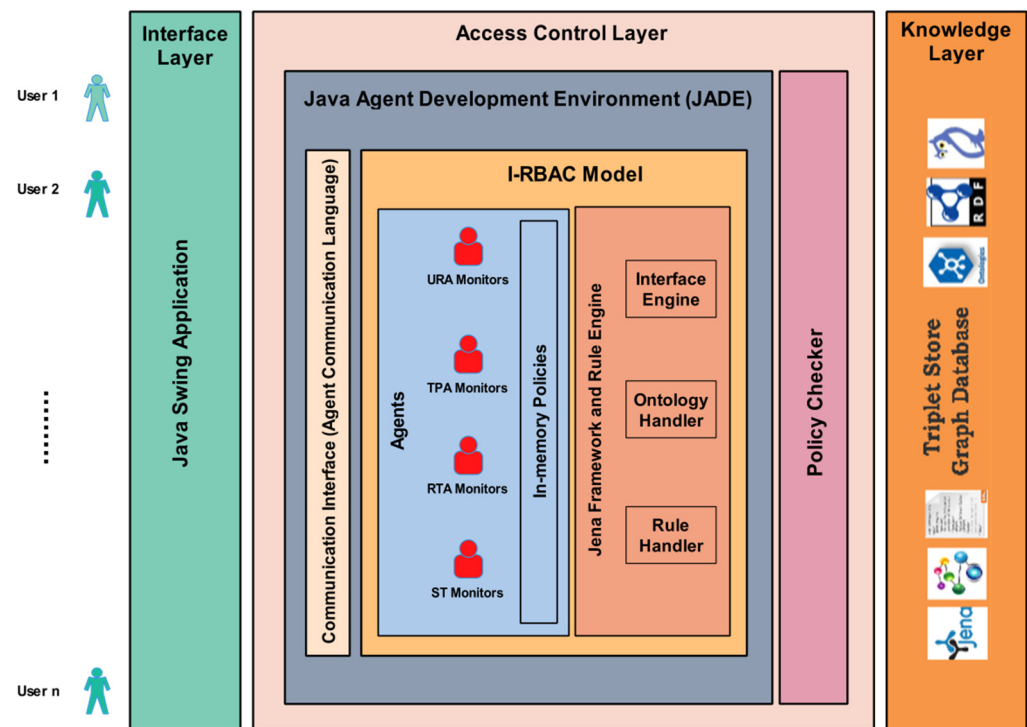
User 1

User 2

........

User n

Interface Layer

Java Swing Application

Access Control Layer

Java Agent Development Environment (JADE)

Communication Interface (Agent Communication Language)

I-RBAC Model

Agents

URA Monitors

TPA Monitors

RTA Monitors

ST Monitors

In-memory Policies

Jena Framework and Rule Engine

Interface Engine

Ontology Handler

Rule Handler

Policy Checker

Knowledge Layer

RDF

Triplet Store Graph Database

Jena